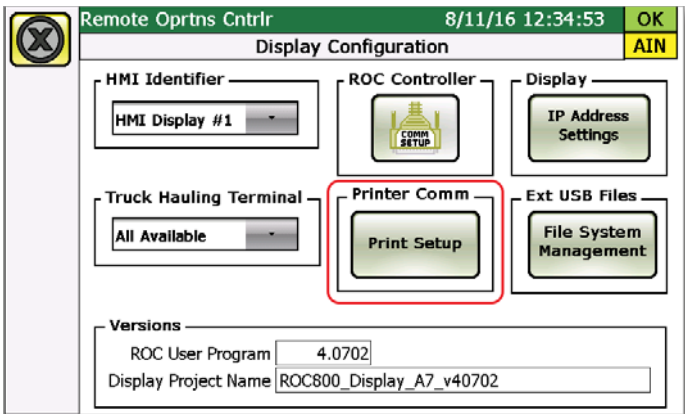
Remote Oprtns Cntrlr 8/11/16 12:34:53 OK
Display Configuration AIN

HMI Identifier
HMI Display #1

ROC Controller
COMM SETUP

Display
IP Address Settings

Truck Hauling Terminal
All Available

Printer Comm
Print Setup

Ext USB Files
File System Management

Versions
ROC User Program 4.0702
Display Project Name ROC800_Display_A7_v40702